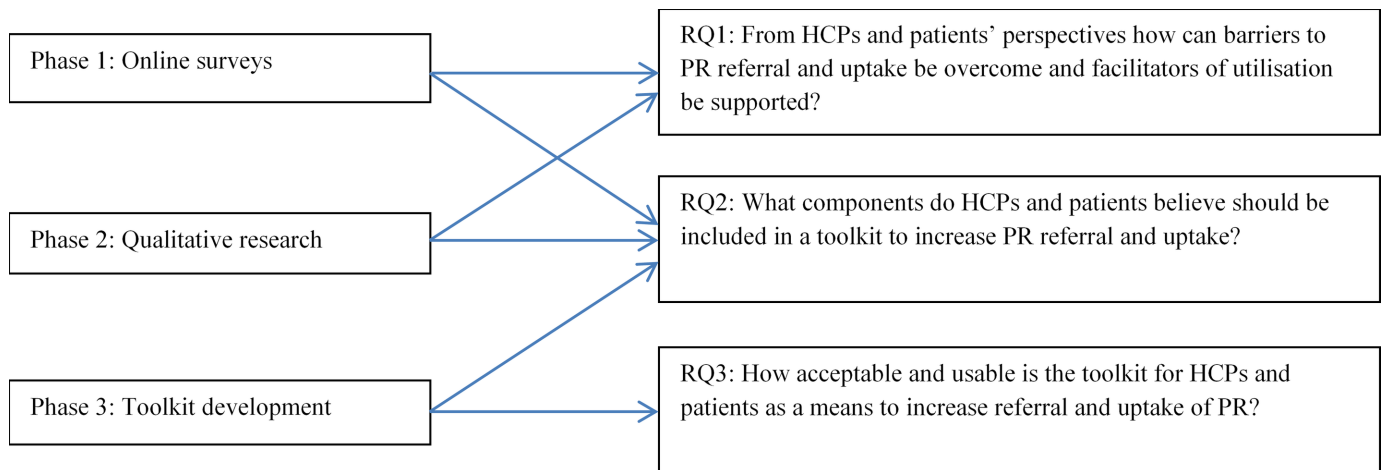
Phase 1: Online surveys

Phase 2: Qualitative research

Phase 3: Toolkit development

RQ1: From HCPs and patients' perspectives how can barriers to PR referral and uptake be overcome and facilitators of utilisation be supported?

RQ2: What components do HCPs and patients believe should be included in a toolkit to increase PR referral and uptake?

RQ3: How acceptable and usable is the toolkit for HCPs and patients as a means to increase referral and uptake of PR?